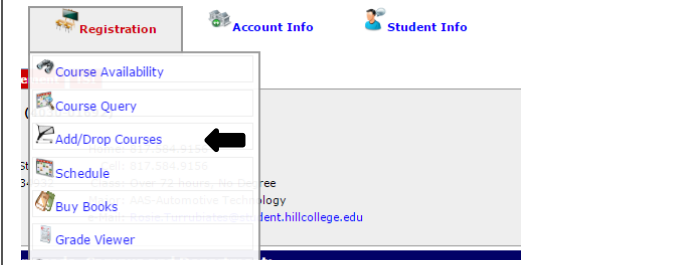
Registration
Account Info
Student Info
Course Availability
Course Query
Add/Drop Courses
Schedule
Buy Books
Grade Viewer
Cell: 817.584.9156
Class: Over 72 hours, No Degree
AAS-Automotive Technology
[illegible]@student.hillcollege.edu